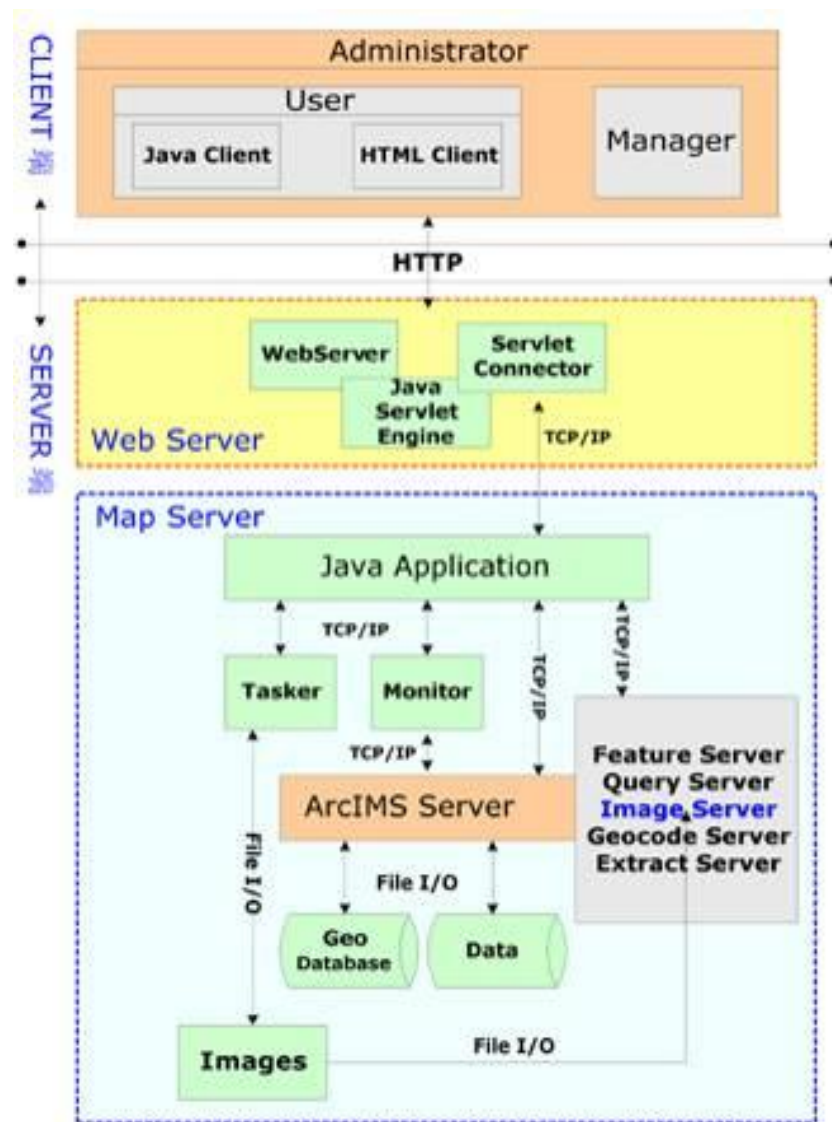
CLIENT 端

Administrator

User

Java Client

HTML Client

Manager

HTTP

SERVER 端

WebServer

Servlet Connector

Java Servlet Engine

Web Server

TCP/IP

Map Server

Java Application

TCP/IP

TCP/IP

TCP/IP

Tasker

Monitor

TCP/IP

ArcIMS Server

Feature Server
Query Server
Image Server
Geocode Server
Extract Server

File I/O

File I/O

Geo Database

Data

Images

File I/O